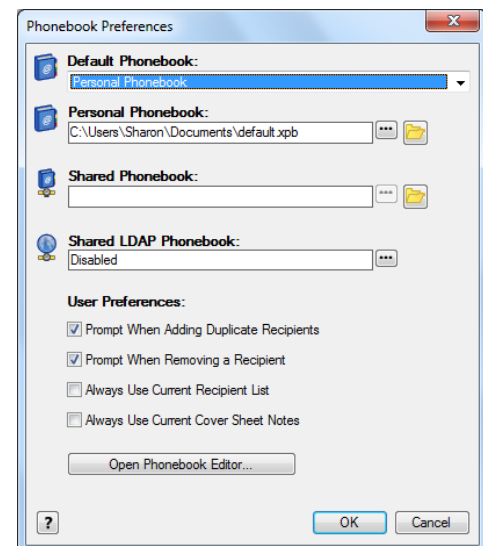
Phonebook Preferences

Default Phonebook:
Personal Phonebook

Personal Phonebook:
C:\Users\Sharon\Documents\default.xpb

Shared Phonebook:

Shared LDAP Phonebook:
Disabled

User Preferences:
Prompt When Adding Duplicate Recipients
Prompt When Removing a Recipient
Always Use Current Recipient List
Always Use Current Cover Sheet Notes

Open Phonebook Editor...

?
OK
Cancel